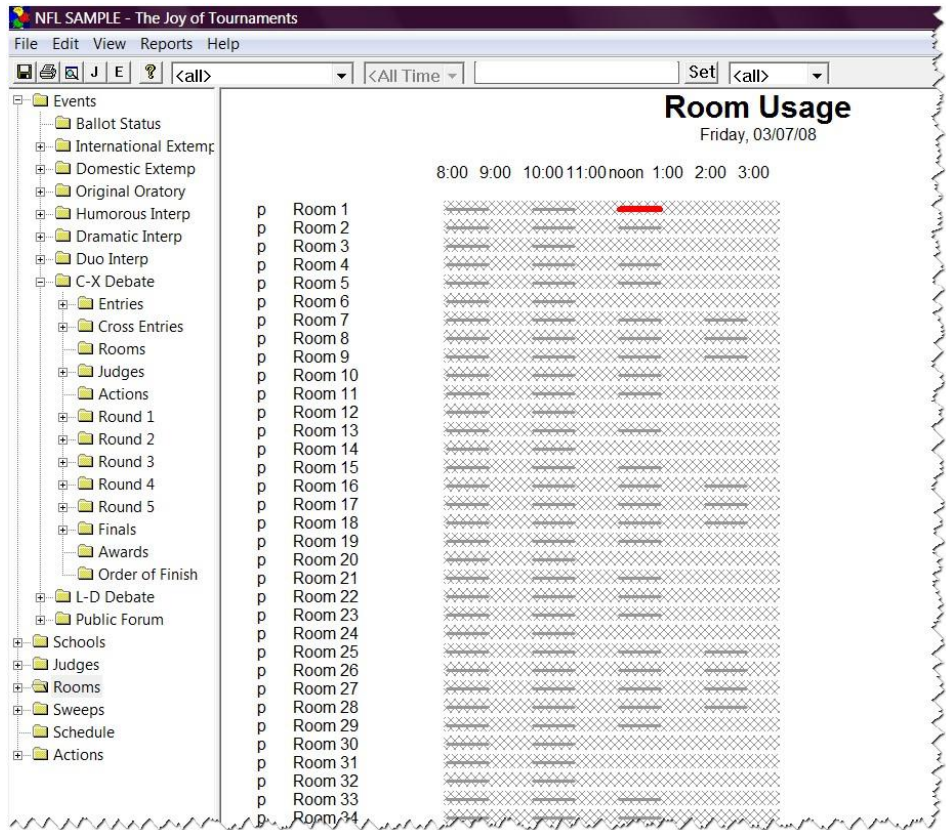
NFL SAMPLE - The Joy of Tournaments

File Edit View Reports Help

J E <all> <All Time Set <all>

Events
Ballot Status
International Extemp
Domestic Extemp
Original Oratory
Humorous Interp
Dramatic Interp
Duo Interp
C-X Debate
Entries
Cross Entries
Rooms
Judges
Actions
Round 1
Round 2
Round 3
Round 4
Round 5
Finals
Awards
Order of Finish
L-D Debate
Public Forum
Schools
Judges
Rooms
Sweeps
Schedule
Actions

Room Usage
Friday, 03/07/08

8:00 9:00 10:00 11:00 noon 1:00 2:00 3:00

p Room 1
p Room 2
p Room 3
p Room 4
p Room 5
p Room 6
p Room 7
p Room 8
p Room 9
p Room 10
p Room 11
p Room 12
p Room 13
p Room 14
p Room 15
p Room 16
p Room 17
p Room 18
p Room 19
p Room 20
p Room 21
p Room 22
p Room 23
p Room 24
p Room 25
p Room 26
p Room 27
p Room 28
p Room 29
p Room 30
p Room 31
p Room 32
p Room 33
p Room 34